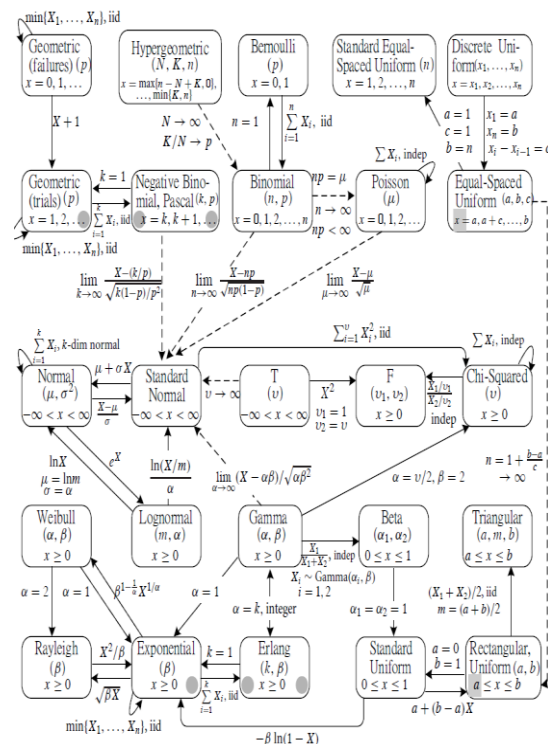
$\min\{X_1,\ldots,X_n\}$, iid

Geometric (failures) $(p)$
$x = 0, 1, \ldots$

Hypergeometric $(N, K, n)$
$x = \max\{n - N + K, 0\}, \ldots, \min\{K, n\}$

Bernoulli $(p)$
$x = 0, 1$

Standard Equal-Spaced Uniform $(n)$
$x = 1, 2, \ldots, n$

Discrete Uniform $(x_1, \ldots, x_n)$
$x = x_1, x_2, \ldots, x_n$

$X + 1$

$N \to \infty$
$K/N \to p$

$n = 1$

$\sum_{i=1}^{n} X_i$, iid

$a = 1$
$c = 1$
$b = n$

$x_1 = a$
$x_n = b$
$x_i - x_{i-1} = c$

$\sum X_i$, indep

Geometric (trials) $(p)$
$x = 1, 2, \ldots$

$k = 1$
$\sum_{i=1}^{k} X_i$, iid

Negative Binomial, Pascal $(k, p)$
$x = k, k+1, \ldots$

Binomial $(n, p)$
$x = 0, 1, 2, \ldots, n$

$np = \mu$
$n \to \infty$
$np < \infty$

Poisson $(\mu)$
$x = 0, 1, 2, \ldots$

Equal-Spaced Uniform $(a, b, c)$
$x = a, a+c, \ldots, b$

$\min\{X_1,\ldots,X_n\}$, iid

$\lim_{k\to\infty} \frac{X-(k/p)}{\sqrt{k(1-p)/p^2}}$

$\lim_{n\to\infty} \frac{X-np}{\sqrt{np(1-p)}}$

$\lim_{\mu\to\infty} \frac{X-\mu}{\sqrt{\mu}}$

$\sum_{i=1}^{k} X_i$, $k$-dim normal

$\sum_{i=1}^{\upsilon} X_i^2$, iid

$\sum X_i$, indep

Normal $(\mu, \sigma^2)$
$-\infty < x < \infty$

$\mu + \sigma X$

$\frac{X-\mu}{\sigma}$

Standard Normal
$-\infty < x < \infty$

$\upsilon \to \infty$

T $(\upsilon)$
$-\infty < x < \infty$

$X^2$
$\upsilon_1 = 1$
$\upsilon_2 = \upsilon$

F $(\upsilon_1, \upsilon_2)$
$x \geq 0$

$\frac{X_1/\upsilon_1}{X_2/\upsilon_2}$
indep

Chi-Squared $(\upsilon)$
$x \geq 0$

$\ln X$
$\mu = \ln m$
$\sigma = \alpha$

$e^X$

$\frac{\ln(X/m)}{\alpha}$

$\lim_{\alpha\to\infty} (X - \alpha\beta)/\sqrt{\alpha\beta^2}$

$n = 1 + \frac{b-a}{c}$
$\to \infty$

$\alpha = \upsilon/2, \beta = 2$

Weibull $(\alpha, \beta)$
$x \geq 0$

Lognormal $(m, \alpha)$

Gamma $(\alpha, \beta)$
$x \geq 0$

$\frac{X_1}{X_1+X_2}$, indep
$X_i \sim \text{Gamma}(\alpha_i, \beta)$
$i = 1, 2$

Beta $(\alpha_1, \alpha_2)$
$0 \leq x \leq 1$

Triangular $(a, m, b)$
$a \leq x \leq b$

$\alpha = 2$

$\alpha = 1$

$\beta^{1-\frac{1}{\alpha}} X^{1/\alpha}$

$\alpha = 1$

$\alpha = k$, integer

$\alpha_1 = \alpha_2 = 1$

$(X_1 + X_2)/2$, iid
$m = (a+b)/2$

Rayleigh $(\beta)$
$x \geq 0$

$X^2/\beta$

$\sqrt{\beta X}$

Exponential $(\beta)$
$x \geq 0$

$k = 1$

$\sum_{i=1}^{k} X_i$, iid

Erlang $(k, \beta)$
$x \geq 0$

Standard Uniform
$0 \leq x \leq 1$

$a = 0$
$b = 1$

Rectangular, Uniform $(a, b)$
$a \leq x \leq b$

$a + (b-a)X$

$\min\{X_1,\ldots,X_n\}$, iid

$-\beta \ln(1 - X)$